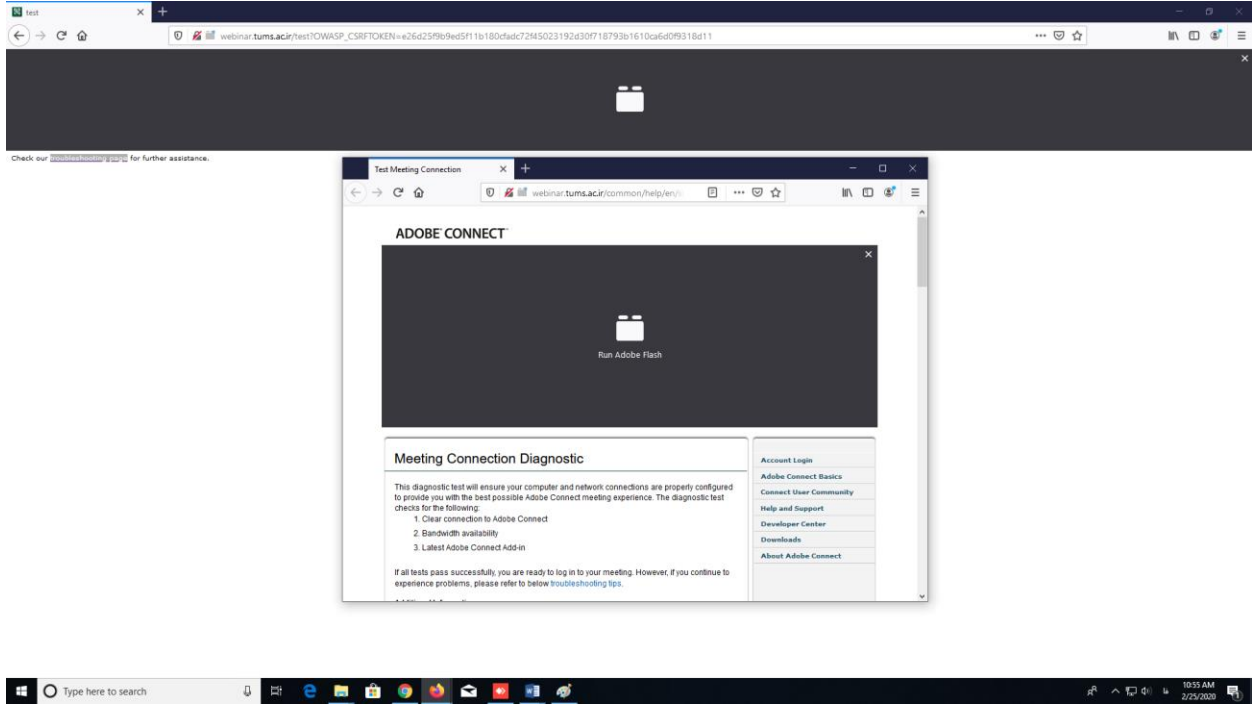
test

webinar.tums.ac.ir/test?OWASP_CSRFTOKEN=e26d25f9b9ed5f11b180cfadc72f45023192d30f718793b1610ca6d0f9318d11

Check our troubleshooting guide for further assistance.

Test Meeting Connection

webinar.tums.ac.ir/common/help/en/

ADOBE CONNECT

Run Adobe Flash

Meeting Connection Diagnostic

This diagnostic test will ensure your computer and network connections are properly configured to provide you with the best possible Adobe Connect meeting experience. The diagnostic test checks for the following:

1. Clear connection to Adobe Connect
2. Bandwidth availability
3. Latest Adobe Connect Add-in

If all tests pass successfully, you are ready to log in to your meeting. However, if you continue to experience problems, please refer to below troubleshooting tips.

Account Login
Adobe Connect Basics
Connect User Community
Help and Support
Developer Center
Downloads
About Adobe Connect

Type here to search

10:55 AM
2/25/2020